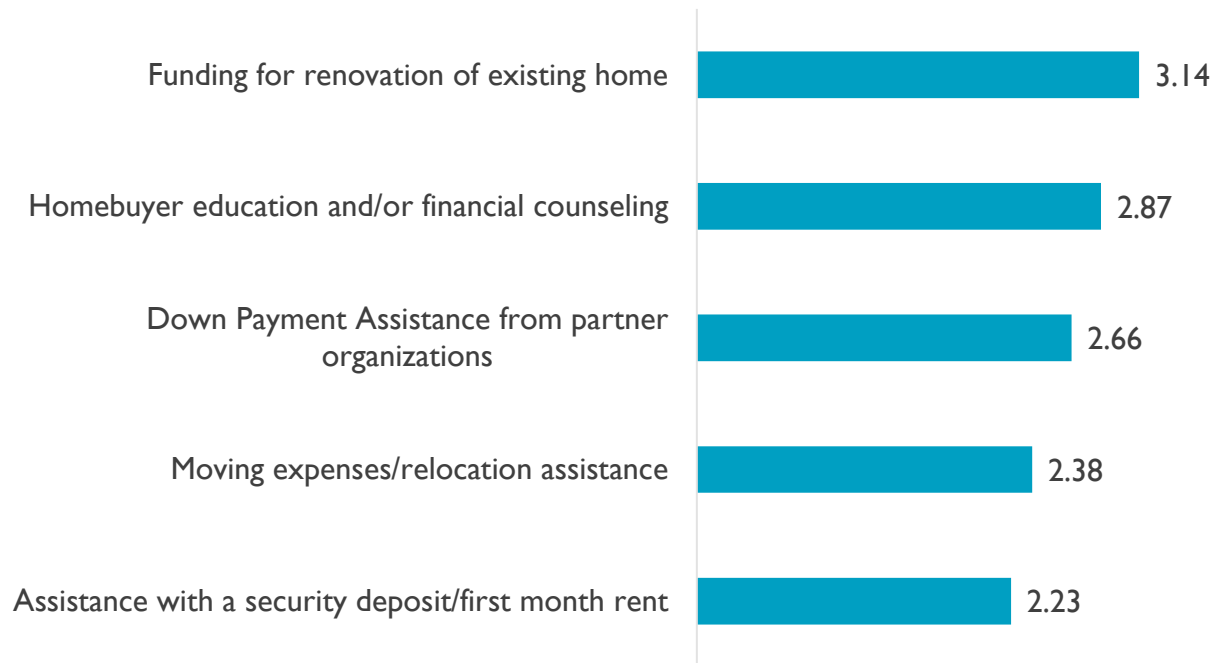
Funding for renovation of existing home 3.14

Homebuyer education and/or financial counseling 2.87

Down Payment Assistance from partner organizations 2.66

Moving expenses/relocation assistance 2.38

Assistance with a security deposit/first month rent 2.23